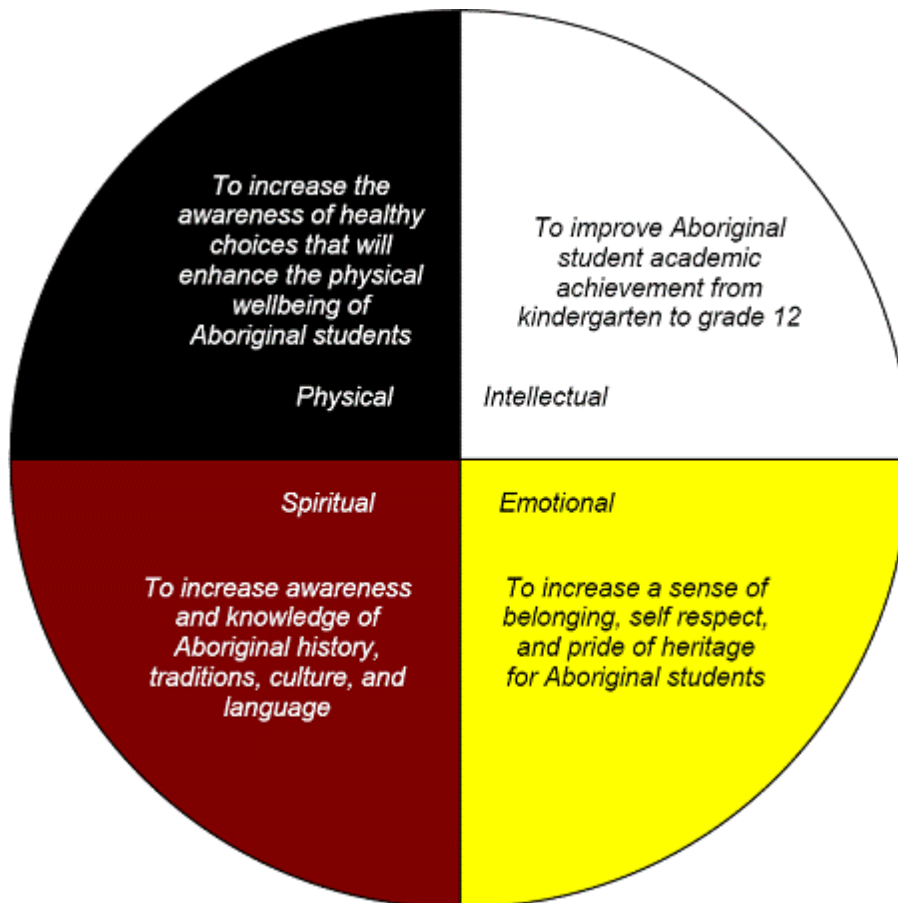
To increase the awareness of healthy choices that will enhance the physical wellbeing of Aboriginal students

Physical

To improve Aboriginal student academic achievement from kindergarten to grade 12

Intellectual

Spiritual

To increase awareness and knowledge of Aboriginal history, traditions, culture, and language

Emotional

To increase a sense of belonging, self respect, and pride of heritage for Aboriginal students